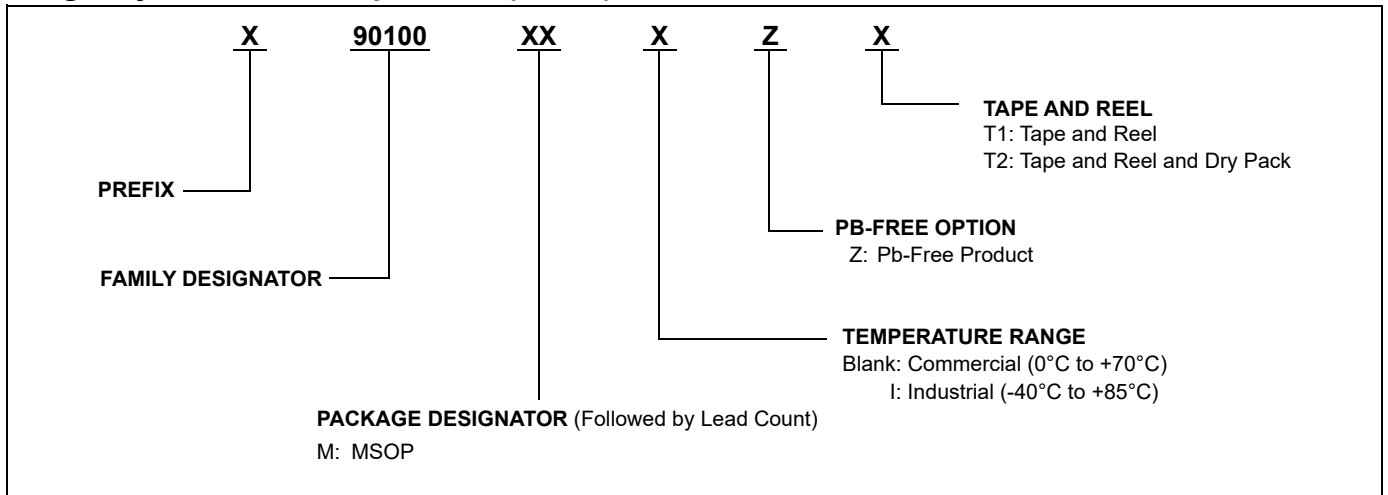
X 90100 XX X Z X

TAPE AND REEL
T1: Tape and Reel
T2: Tape and Reel and Dry Pack

PREFIX

PB-FREE OPTION
Z: Pb-Free Product

FAMILY DESIGNATOR

TEMPERATURE RANGE
Blank: Commercial (0°C to +70°C)
I: Industrial (-40°C to +85°C)

PACKAGE DESIGNATOR (Followed by Lead Count)
M: MSOP